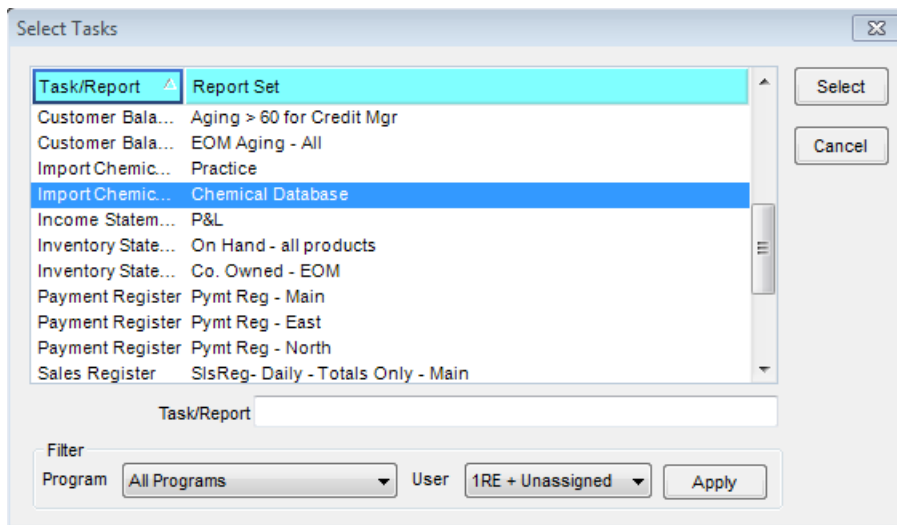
Select Tasks

| Task/Report | Report Set |
|---|---|
| Customer Bala... | Aging > 60 for Credit Mgr |
| Customer Bala... | EOM Aging - All |
| Import Chemic... | Practice |
| Import Chemic... | Chemical Database |
| Income Statem... | P&L |
| Inventory State... | On Hand - all products |
| Inventory State... | Co. Owned - EOM |
| Payment Register | Pymt Reg - Main |
| Payment Register | Pymt Reg - East |
| Payment Register | Pymt Reg - North |
| Sales Register | SlsReg- Daily - Totals Only - Main |

Select

Cancel

Task/Report

Filter

Program All Programs

User 1RE + Unassigned

Apply